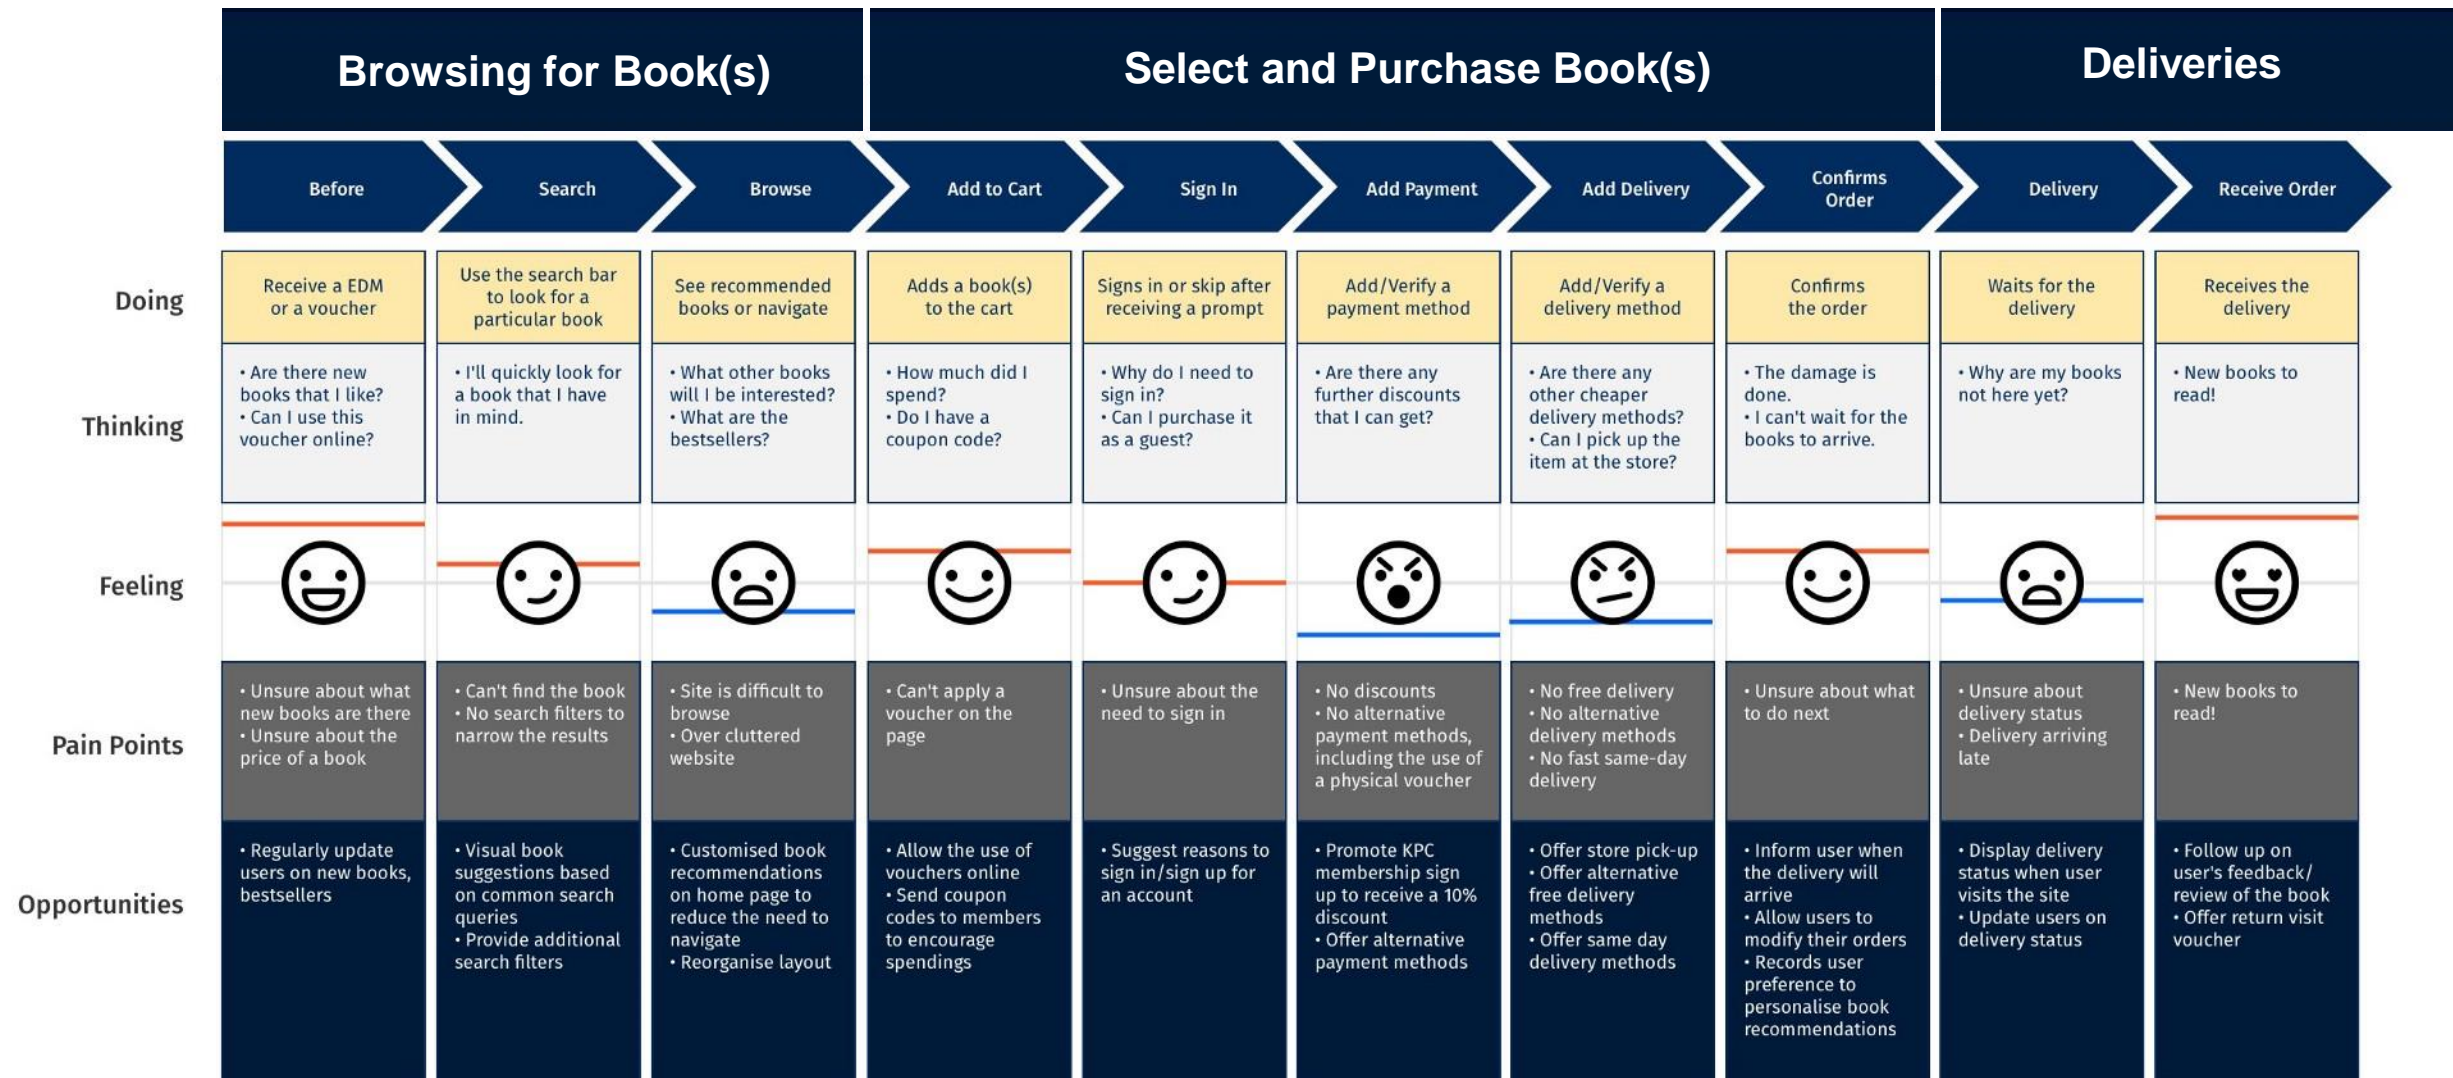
| | Browsing for Book(s) | | | Select and Purchase Book(s) | | | | | Deliveries | |
|---|---|---|---|---|---|---|---|---|---|---|
| | Before | Search | Browse | Add to Cart | Sign In | Add Payment | Add Delivery | Confirms Order | Delivery | Receive Order |
| Doing | Receive a EDM or a voucher | Use the search bar to look for a particular book | See recommended books or navigate | Adds a book(s) to the cart | Signs in or skip after receiving a prompt | Add/Verify a payment method | Add/Verify a delivery method | Confirms the order | Waits for the delivery | Receives the delivery |
| Thinking | • Are there new books that I like? • Can I use this voucher online? | • I'll quickly look for a book that I have in mind. | • What other books will I be interested? • What are the bestsellers? | • How much did I spend? • Do I have a coupon code? | • Why do I need to sign in? • Can I purchase it as a guest? | • Are there any further discounts that I can get? | • Are there any other cheaper delivery methods? • Can I pick up the item at the store? | • The damage is done. • I can't wait for the books to arrive. | • Why are my books not here yet? | • New books to read! |
| Feeling | | | | | | | | | | |
| Pain Points | • Unsure about what new books are there • Unsure about the price of a book | • Can't find the book • No search filters to narrow the results | • Site is difficult to browse • Over cluttered website | • Can't apply a voucher on the page | • Unsure about the need to sign in | • No discounts • No alternative payment methods, including the use of a physical voucher | • No free delivery • No alternative delivery methods • No fast same-day delivery | • Unsure about what to do next | • Unsure about delivery status • Delivery arriving late | • New books to read! |
| Opportunities | • Regularly update users on new books, bestsellers | • Visual book suggestions based on common search queries • Provide additional search filters | • Customised book recommendations on home page to reduce the need to navigate • Reorganise layout | • Allow the use of vouchers online • Send coupon codes to members to encourage spendings | • Suggest reasons to sign in/sign up for an account | • Promote KPC membership sign up to receive a 10% discount • Offer alternative payment methods | • Offer store pick-up • Offer alternative free delivery methods • Offer same day delivery methods | • Inform user when the delivery will arrive • Allow users to modify their orders • Records user preference to personalise book recommendations | • Display delivery status when user visits the site • Update users on delivery status | • Follow up on user's feedback/ review of the book • Offer return visit voucher |